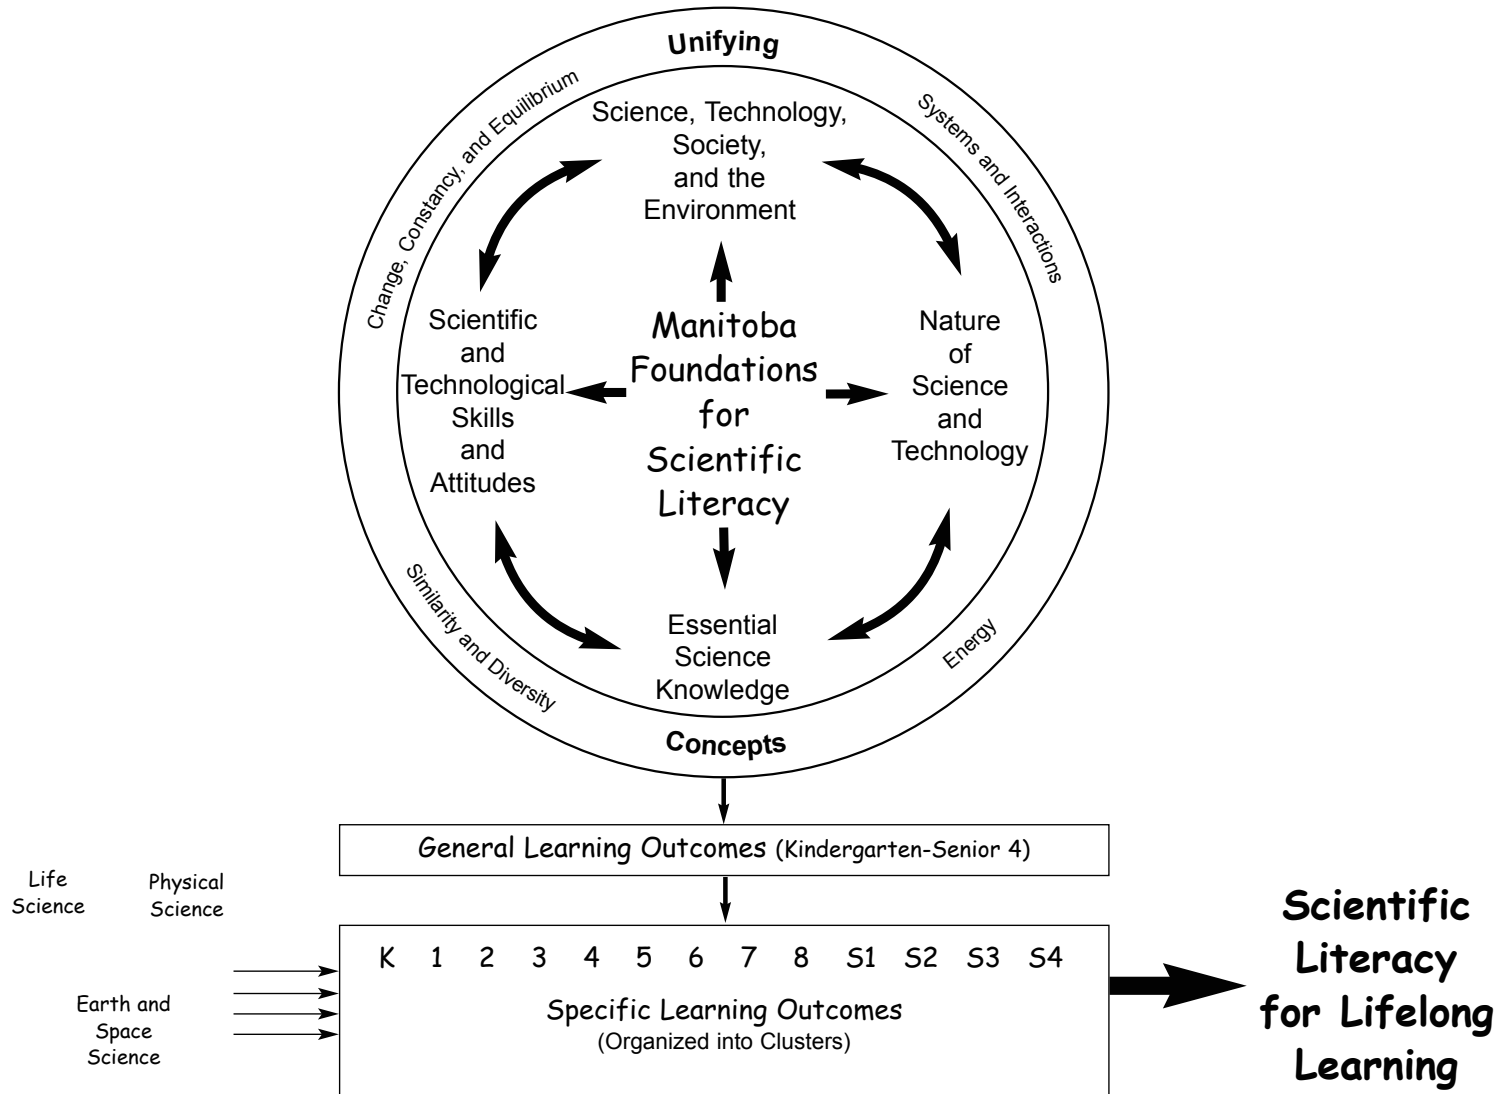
Unifying

Change, Constancy, and Equilibrium

Systems and Interactions

Science, Technology, Society, and the Environment

Scientific and Technological Skills and Attitudes

Manitoba Foundations for Scientific Literacy

Nature of Science and Technology

Essential Science Knowledge

Similarity and Diversity

Energy

Concepts

General Learning Outcomes (Kindergarten-Senior 4)

Life Science

Physical Science

Earth and Space Science

| K | 1 | 2 | 3 | 4 | 5 | 6 | 7 | 8 | S1 | S2 | S3 | S4 |
|---|---|---|---|---|---|---|---|---|---|---|---|---|

Specific Learning Outcomes
(Organized into Clusters)

Scientific Literacy for Lifelong Learning